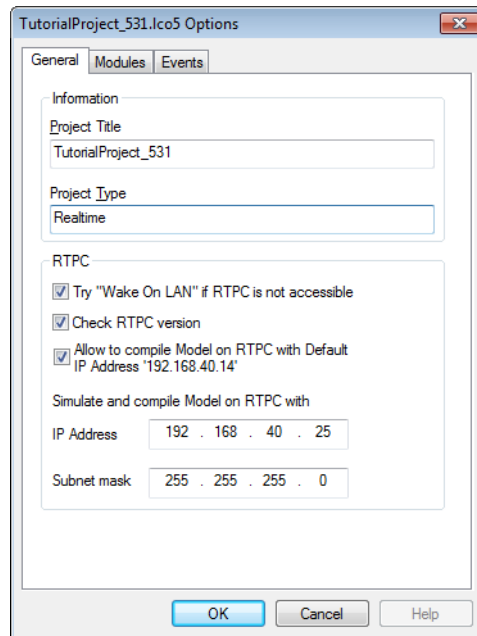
TutorialProject_531.lco5 Options

General | Modules | Events

Information

Project Title

TutorialProject_531

Project Type

Realtime

RTPC

Try "Wake On LAN" if RTPC is not accessible

Check RTPC version

Allow to compile Model on RTPC with Default IP Address '192.168.40.14'

Simulate and compile Model on RTPC with

IP Address 192 . 168 . 40 . 25

Subnet mask 255 . 255 . 255 . 0

OK | Cancel | Help